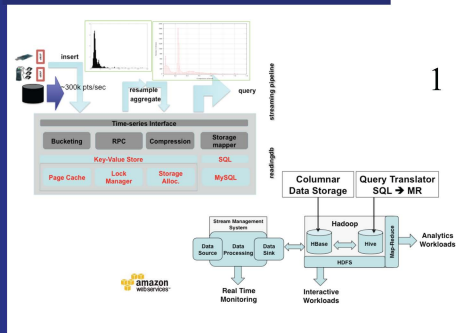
insert

~300k pts/sec

resample
aggregate

query

streaming pipeline

1

Time-series Interface

Bucketing

RPC

Compression

Storage mapper

Key-Value Store

SQL

Page Cache

Lock Manager

Storage Alloc.

MySQL

readingdb

Columnar Data Storage

Query Translator SQL → MR

Stream Management System

Data Source

Data Processing

Data Sink

Hadoop

HBase

Hive

Map-Reduce

HDFS

Analytics Workloads

Real Time Monitoring

Interactive Workloads

amazon webservices